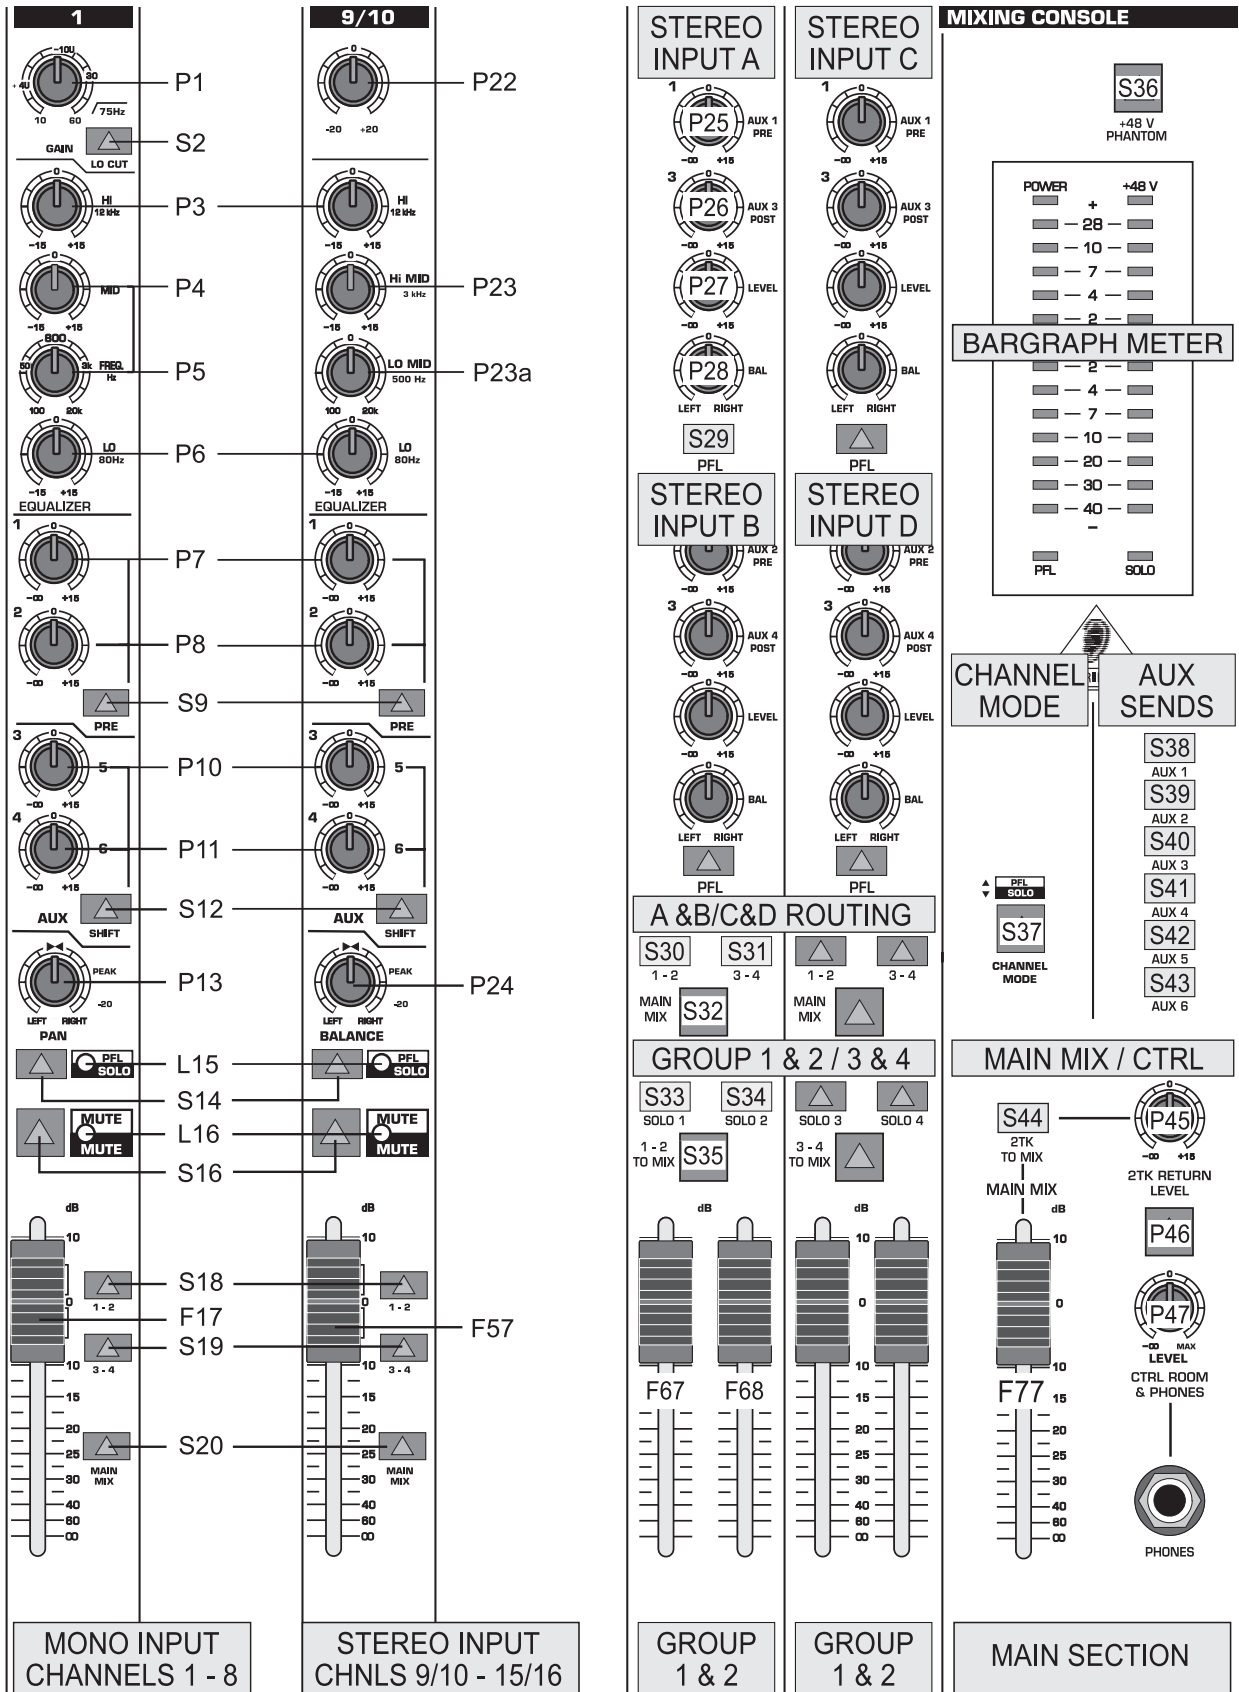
1

-10U
+4U
30
10
60
/75Hz
GAIN
LO CUT
HI
12 kHz
-15 +15
MID
800
50
3k
FREQ.
Hz
100 20k
LO
80Hz
-15 +15
EQUALIZER
1
-∞ +15
2
-∞ +15
PRE
3
5
-∞ +15
4
6
-∞ +15
AUX
SHIFT
PEAK
-20
LEFT RIGHT
PAN
PFL
SOLO
MUTE
MUTE
dB
10
0
10
15
20
25
30
40
60
∞
1 - 2
3 - 4
MAIN MIX

P1
S2
P3
P4
P5
P6
P7
P8
S9
P10
P11
S12
P13
L15
S14
L16
S16
S18
F17
S19
S20

9/10

P22
-20 +20
HI
12 kHz
-15 +15
Hi MID
3 kHz
-15 +15
LO MID
500 Hz
100 20k
LO
80Hz
-15 +15
EQUALIZER
1
-∞ +15
2
-∞ +15
PRE
3
5
-∞ +15
4
6
-∞ +15
AUX
SHIFT
PEAK
-20
LEFT RIGHT
BALANCE
PFL
SOLO
MUTE
MUTE
dB
10
0
10
15
20
25
30
40
60
∞
1 - 2
3 - 4
MAIN MIX

P23
P23a
P24
F57

MONO INPUT
CHANNELS 1 - 8

STEREO INPUT
CHNLS 9/10 - 15/16

STEREO INPUT A
1
P25
AUX 1 PRE
-∞ +15
3
P26
AUX 3 POST
-∞ +15
P27
LEVEL
-∞ +15
P28
BAL
LEFT RIGHT
S29
PFL

STEREO INPUT C
1
AUX 1 PRE
-∞ +15
3
AUX 3 POST
-∞ +15
LEVEL
-∞ +15
BAL
LEFT RIGHT
PFL

STEREO INPUT B
AUX 2 PRE
-∞ +15
3
AUX 4 POST
-∞ +15
LEVEL
-∞ +15
BAL
LEFT RIGHT
PFL

STEREO INPUT D
AUX 2 PRE
-∞ +15
3
AUX 4 POST
-∞ +15
LEVEL
-∞ +15
BAL
LEFT RIGHT
PFL

A &B/C&D ROUTING
S30
1 - 2
S31
3 - 4
1 - 2
3 - 4
MAIN MIX
S32
MAIN MIX

GROUP 1 & 2 / 3 & 4
S33
SOLO 1
S34
SOLO 2
SOLO 3
SOLO 4
1 - 2 TO MIX
S35
3 - 4 TO MIX
dB
dB
10
0
10
15
20
25
30
40
60
∞
F67
F68

GROUP 1 & 2
GROUP 1 & 2

MIXING CONSOLE
S36
+48 V PHANTOM
POWER
+48 V
+
28
10
7
4
2
BARGRAPH METER
2
4
7
10
20
30
40
-
PFL
SOLO
CHANNEL MODE
AUX SENDS
S38
AUX 1
S39
AUX 2
S40
AUX 3
S41
AUX 4
S42
AUX 5
S43
AUX 6
PFL
SOLO
S37
CHANNEL MODE

MAIN MIX / CTRL
S44
2TK TO MIX
P45
-∞ +15
2TK RETURN LEVEL
MAIN MIX
dB
10
0
10
F77
15
20
25
30
40
60
∞
P46
P47
-∞ MAX
LEVEL
CTRL ROOM & PHONES
PHONES

MAIN SECTION